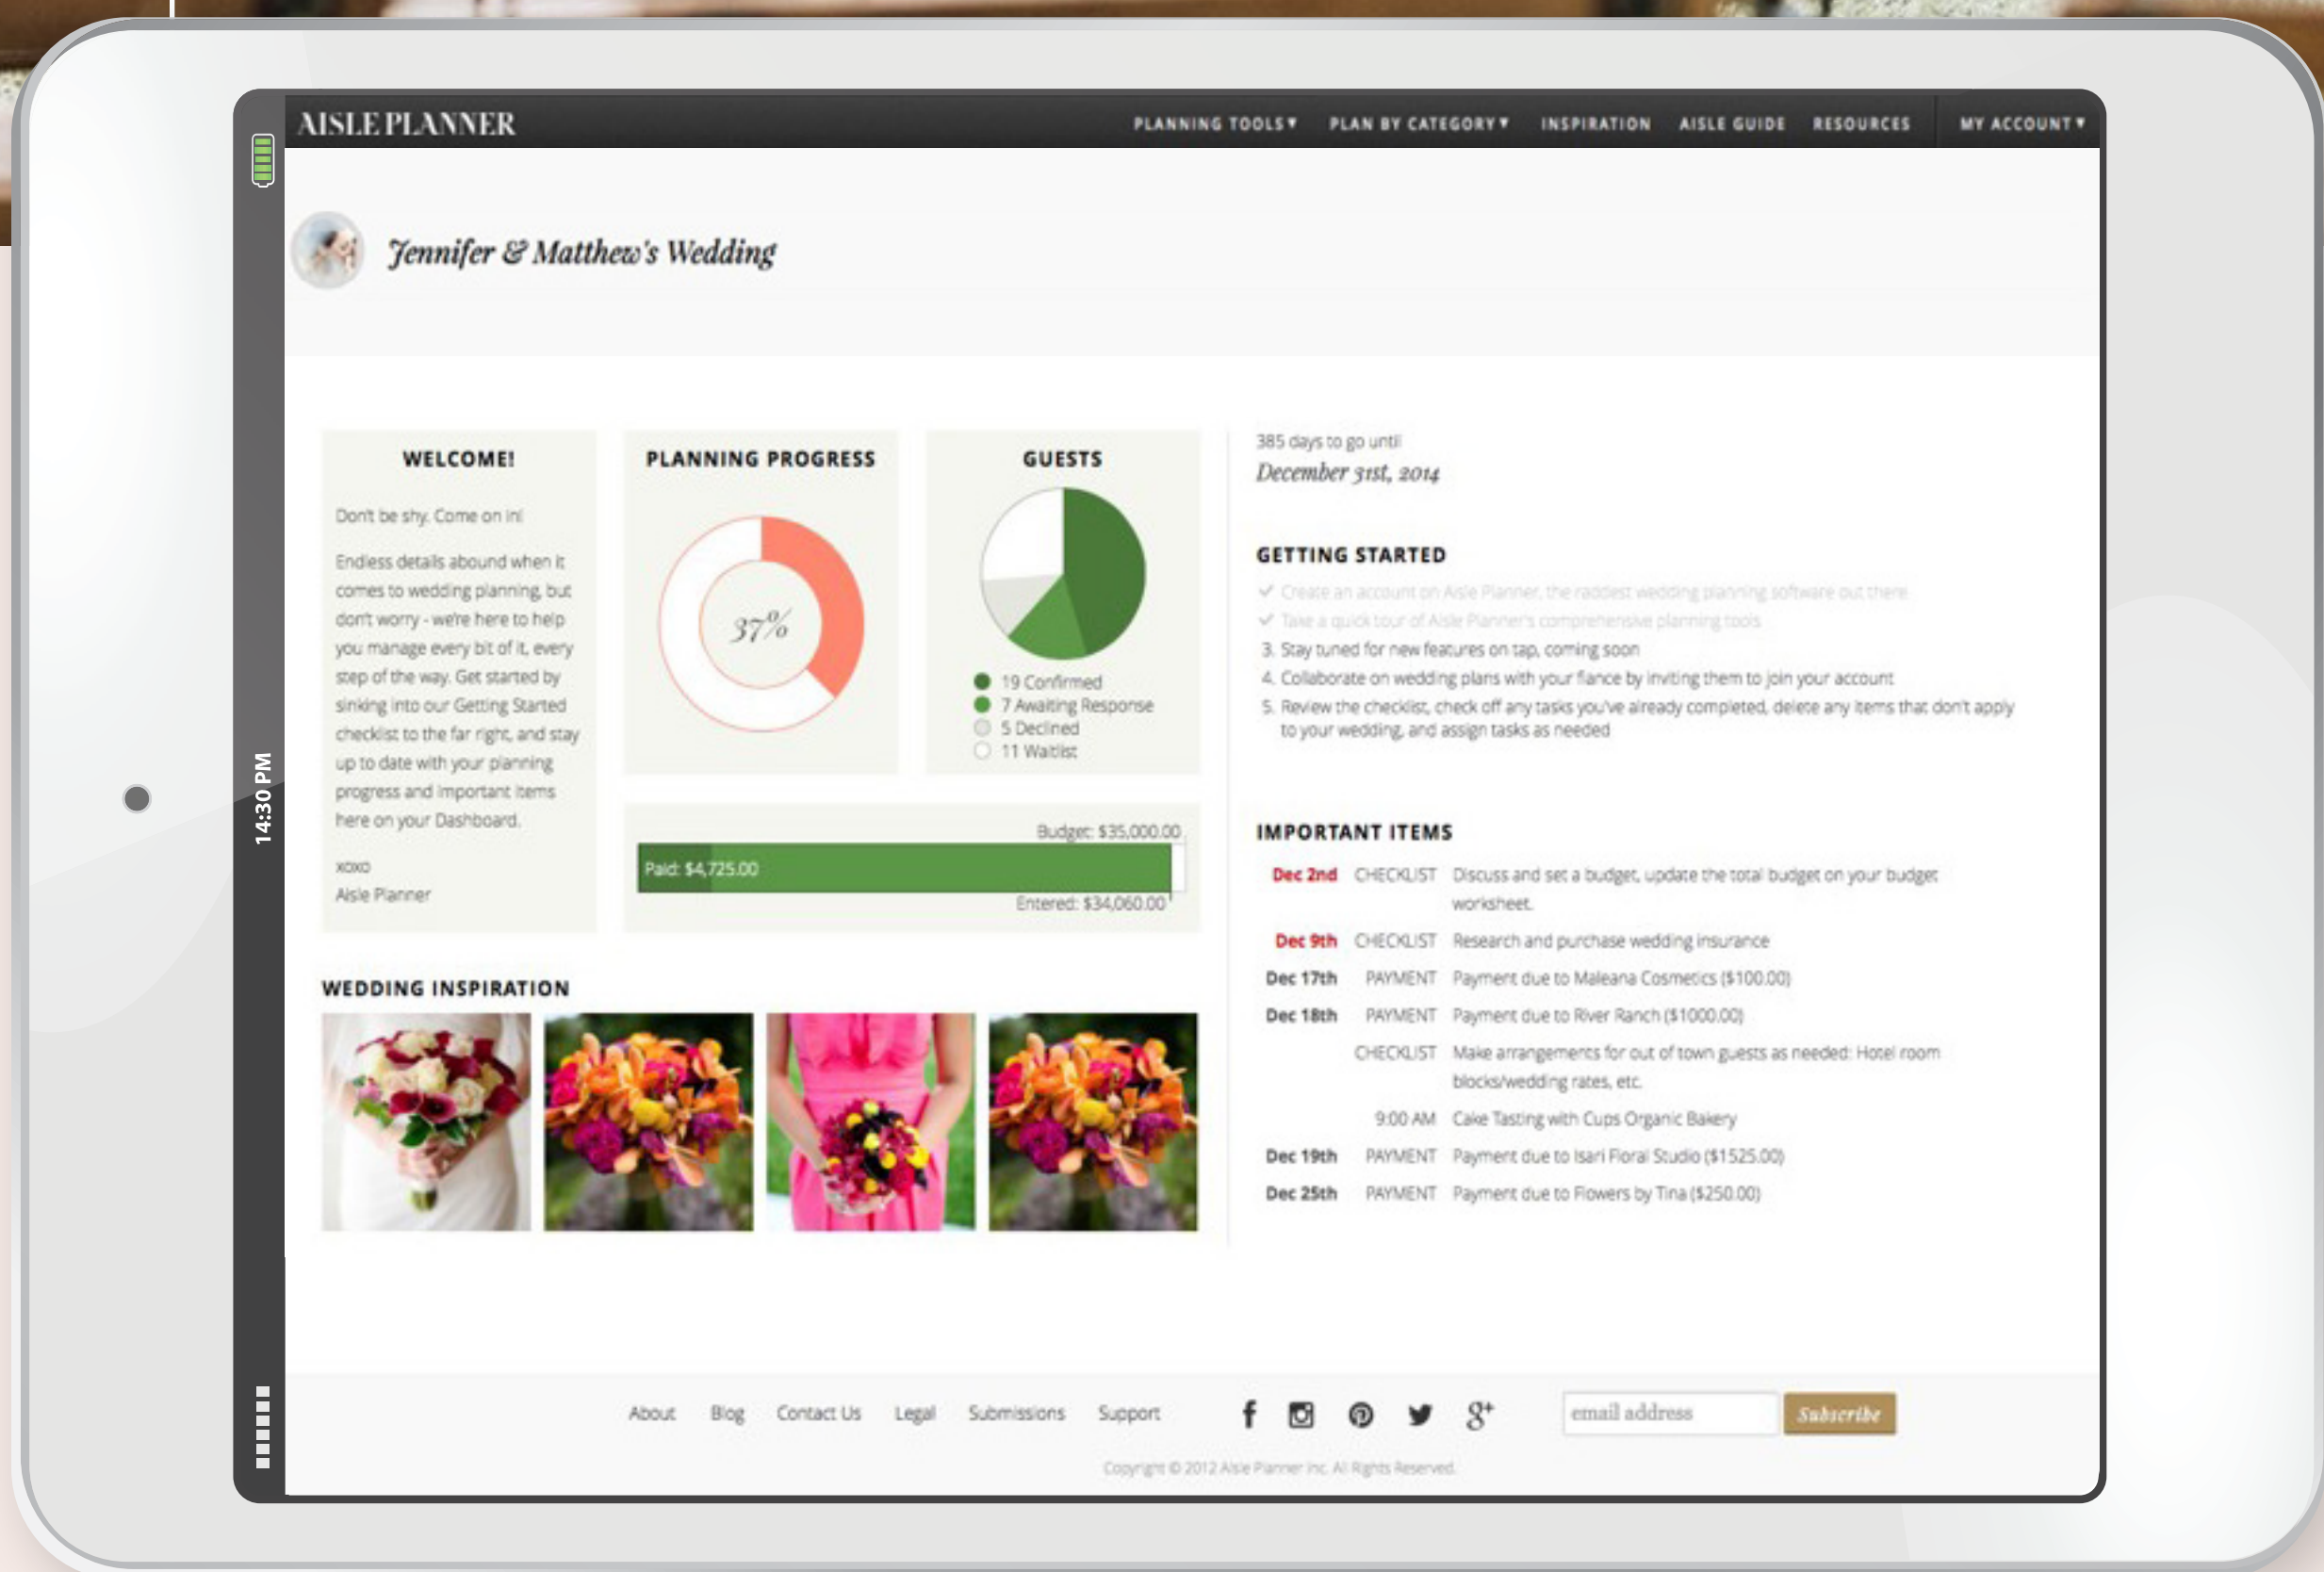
14:30 PM

AISLE PLANNER

PLANNING TOOLS ▾ PLAN BY CATEGORY ▾ INSPIRATION AISLE GUIDE RESOURCES MY ACCOUNT ▾

Jennifer & Matthew's Wedding

WELCOME!

Don't be shy. Come on in!

Endless details abound when it comes to wedding planning, but don't worry - we're here to help you manage every bit of it, every step of the way. Get started by sinking into our Getting Started checklist to the far right, and stay up to date with your planning progress and important items here on your Dashboard.

xoxo
Aisle Planner

PLANNING PROGRESS

37%

GUESTS

19 Confirmed
7 Awaiting Response
5 Declined
11 Waitlist

Budget: $35,000.00
Paid: $4,725.00
Entered: $34,060.00

385 days to go until
December 31st, 2014

GETTING STARTED

✓ Create an account on Aisle Planner, the raddest wedding planning software out there
✓ Take a quick tour of Aisle Planner's comprehensive planning tools
3. Stay tuned for new features on tap, coming soon
4. Collaborate on wedding plans with your fiance by inviting them to join your account
5. Review the checklist, check off any tasks you've already completed, delete any items that don't apply to your wedding, and assign tasks as needed

IMPORTANT ITEMS

| Dec 2nd | CHECKLIST | Discuss and set a budget, update the total budget on your budget worksheet |
| Dec 9th | CHECKLIST | Research and purchase wedding insurance |
| Dec 17th | PAYMENT | Payment due to Maleana Cosmetics ($100.00) |
| Dec 18th | PAYMENT | Payment due to River Ranch ($1000.00) |
| | CHECKLIST | Make arrangements for out of town guests as needed: Hotel room blocks/wedding rates, etc. |
| | 9:00 AM | Cake Tasting with Cups Organic Bakery |
| Dec 19th | PAYMENT | Payment due to Isari Floral Studio ($1525.00) |
| Dec 25th | PAYMENT | Payment due to Flowers by Tina ($250.00) |

WEDDING INSPIRATION

About Blog Contact Us Legal Submissions Support

email address Subscribe

Copyright © 2012 Aisle Planner Inc. All Rights Reserved.